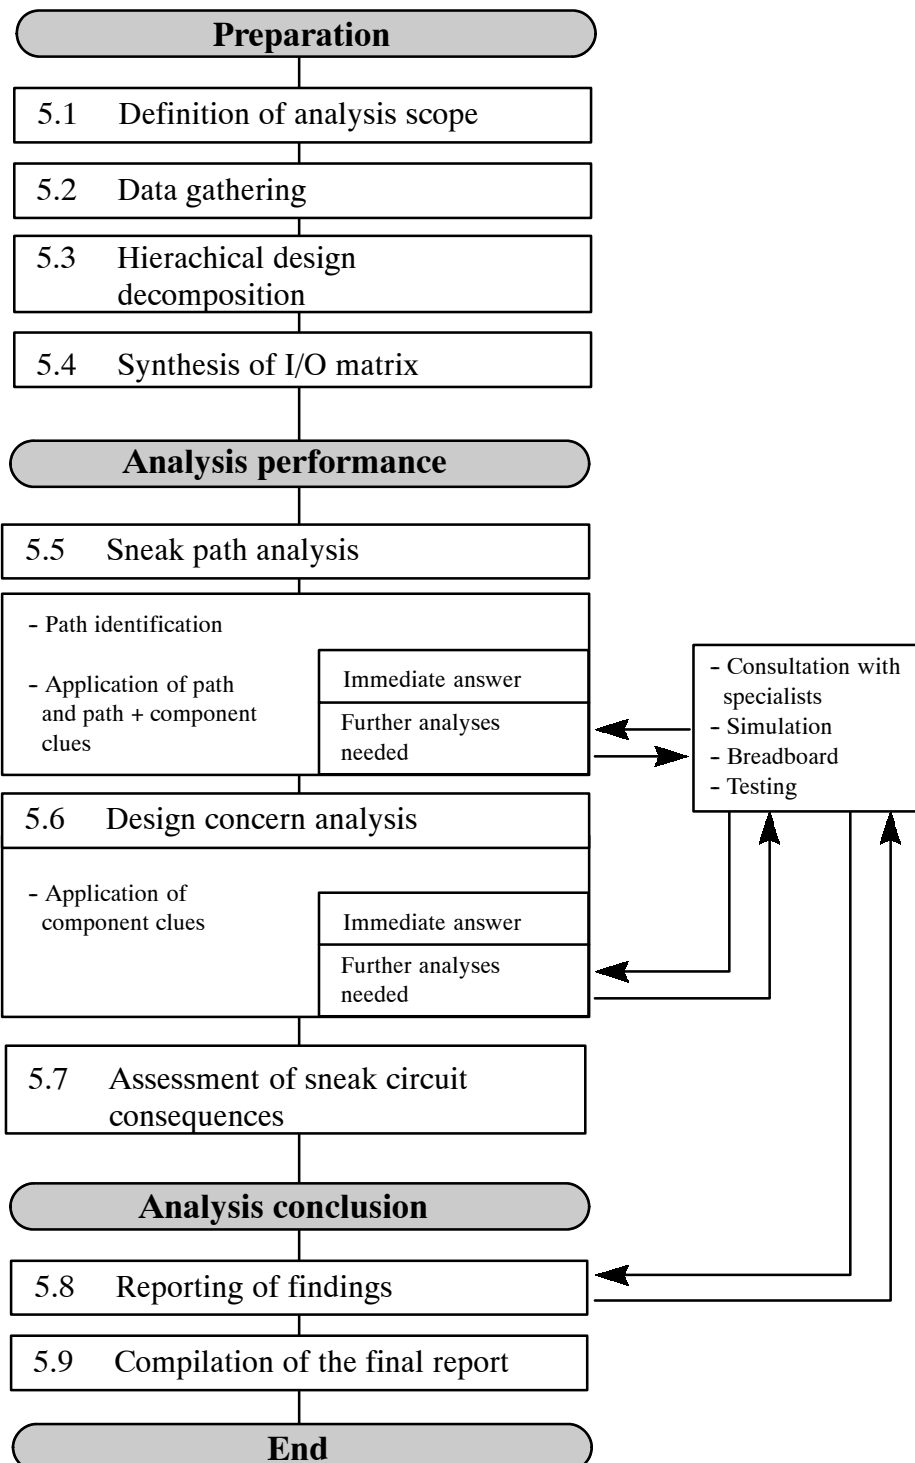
Preparation

5.1 Definition of analysis scope

5.2 Data gathering

5.3 Hierachical design decomposition

5.4 Synthesis of I/O matrix

Analysis performance

5.5 Sneak path analysis

- Path identification

- Application of path and path + component clues

Immediate answer

Further analyses needed

- Consultation with specialists
- Simulation
- Breadboard
- Testing

5.6 Design concern analysis

- Application of component clues

Immediate answer

Further analyses needed

5.7 Assessment of sneak circuit consequences

Analysis conclusion

5.8 Reporting of findings

5.9 Compilation of the final report

End